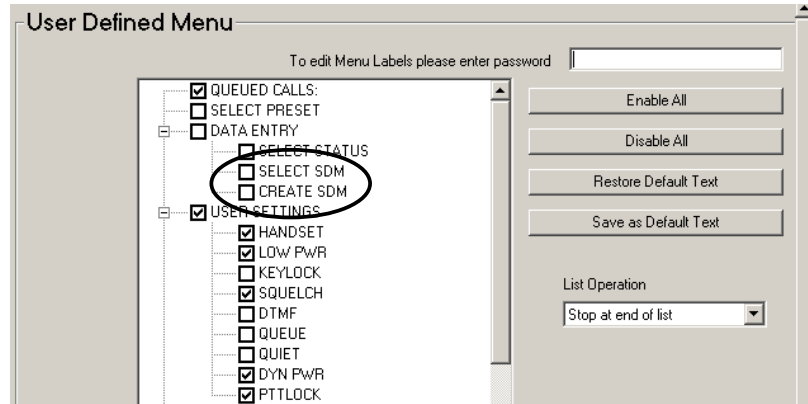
User Defined Menu

To edit Menu Labels please enter password

QUEUED CALLS:
SELECT PRESET
DATA ENTRY
SELECT STATUS
SELECT SDM
CREATE SDM
USER SETTINGS
HANDSET
LOW PWR
KEYLOCK
SQUELCH
DTMF
QUEUE
QUIET
DYN PWR
PTTLOCK

Enable All

Disable All

Restore Default Text

Save as Default Text

List Operation

Stop at end of list